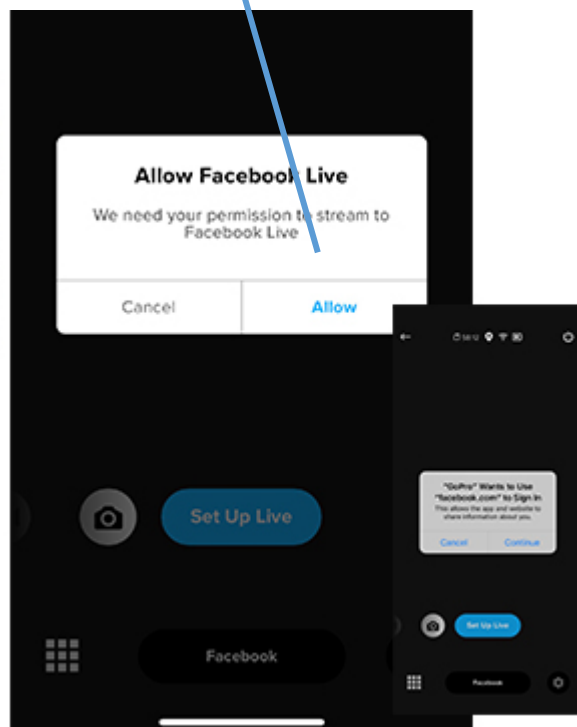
Allow Facebook Live

We need your permission to stream to Facebook Live

Cancel

Allow

Set Up Live

Facebook

"GoPro" Wants to Use "facebook.com" to Sign In

This allows the app and website to share information about you.

Cancel

Continue

Set Up Live

Facebook